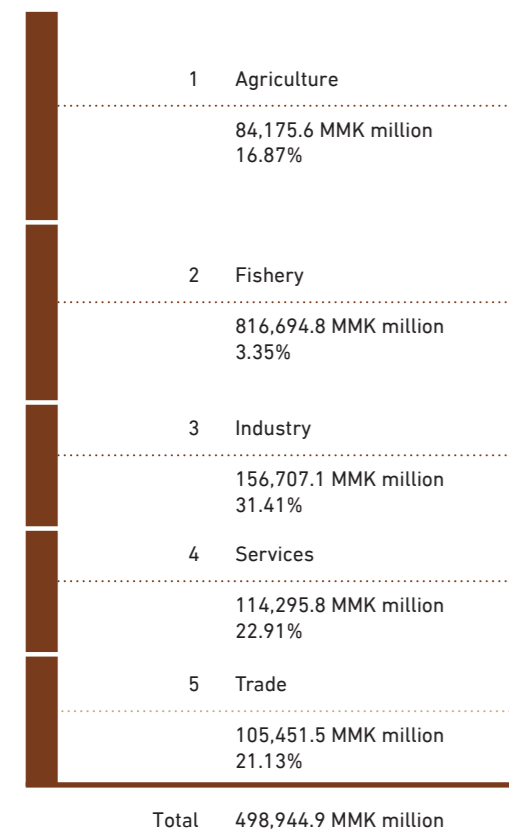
1 Agriculture

84,175.6 MMK million
16.87%

2 Fishery

816,694.8 MMK million
3.35%

3 Industry

156,707.1 MMK million
31.41%

4 Services

114,295.8 MMK million
22.91%

5 Trade

105,451.5 MMK million
21.13%

Total 498,944.9 MMK million